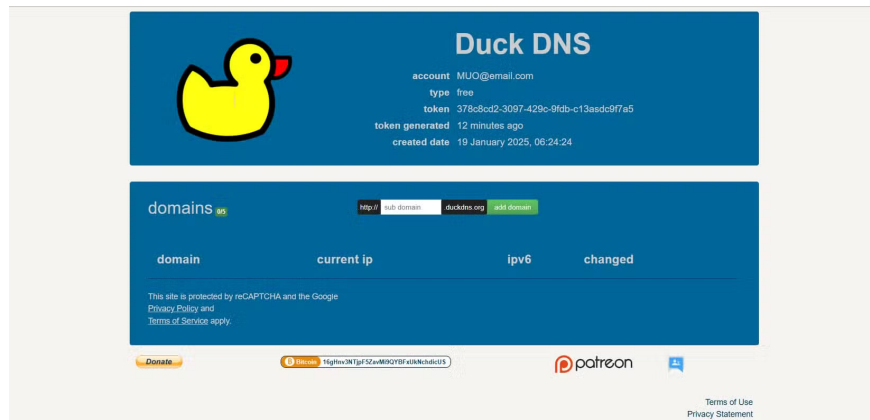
Duck DNS

account MUO@email.com
type free
token 378c8cd2-3097-429c-9fdb-c13asdc9f7a5
token generated 12 minutes ago
created date 19 January 2025, 06:24:24

domains 0/5

http:// sub domain duckdns.org add domain

| domain | current ip | ipv6 | changed |
|---|---|---|---|

This site is protected by reCAPTCHA and the Google Privacy Policy and Terms of Service apply.

Donate

Bitcoin 16gHnv3NTjpF5ZavMi9QYBFxUkNchdicUS

patreon

Terms of Use
Privacy Statement